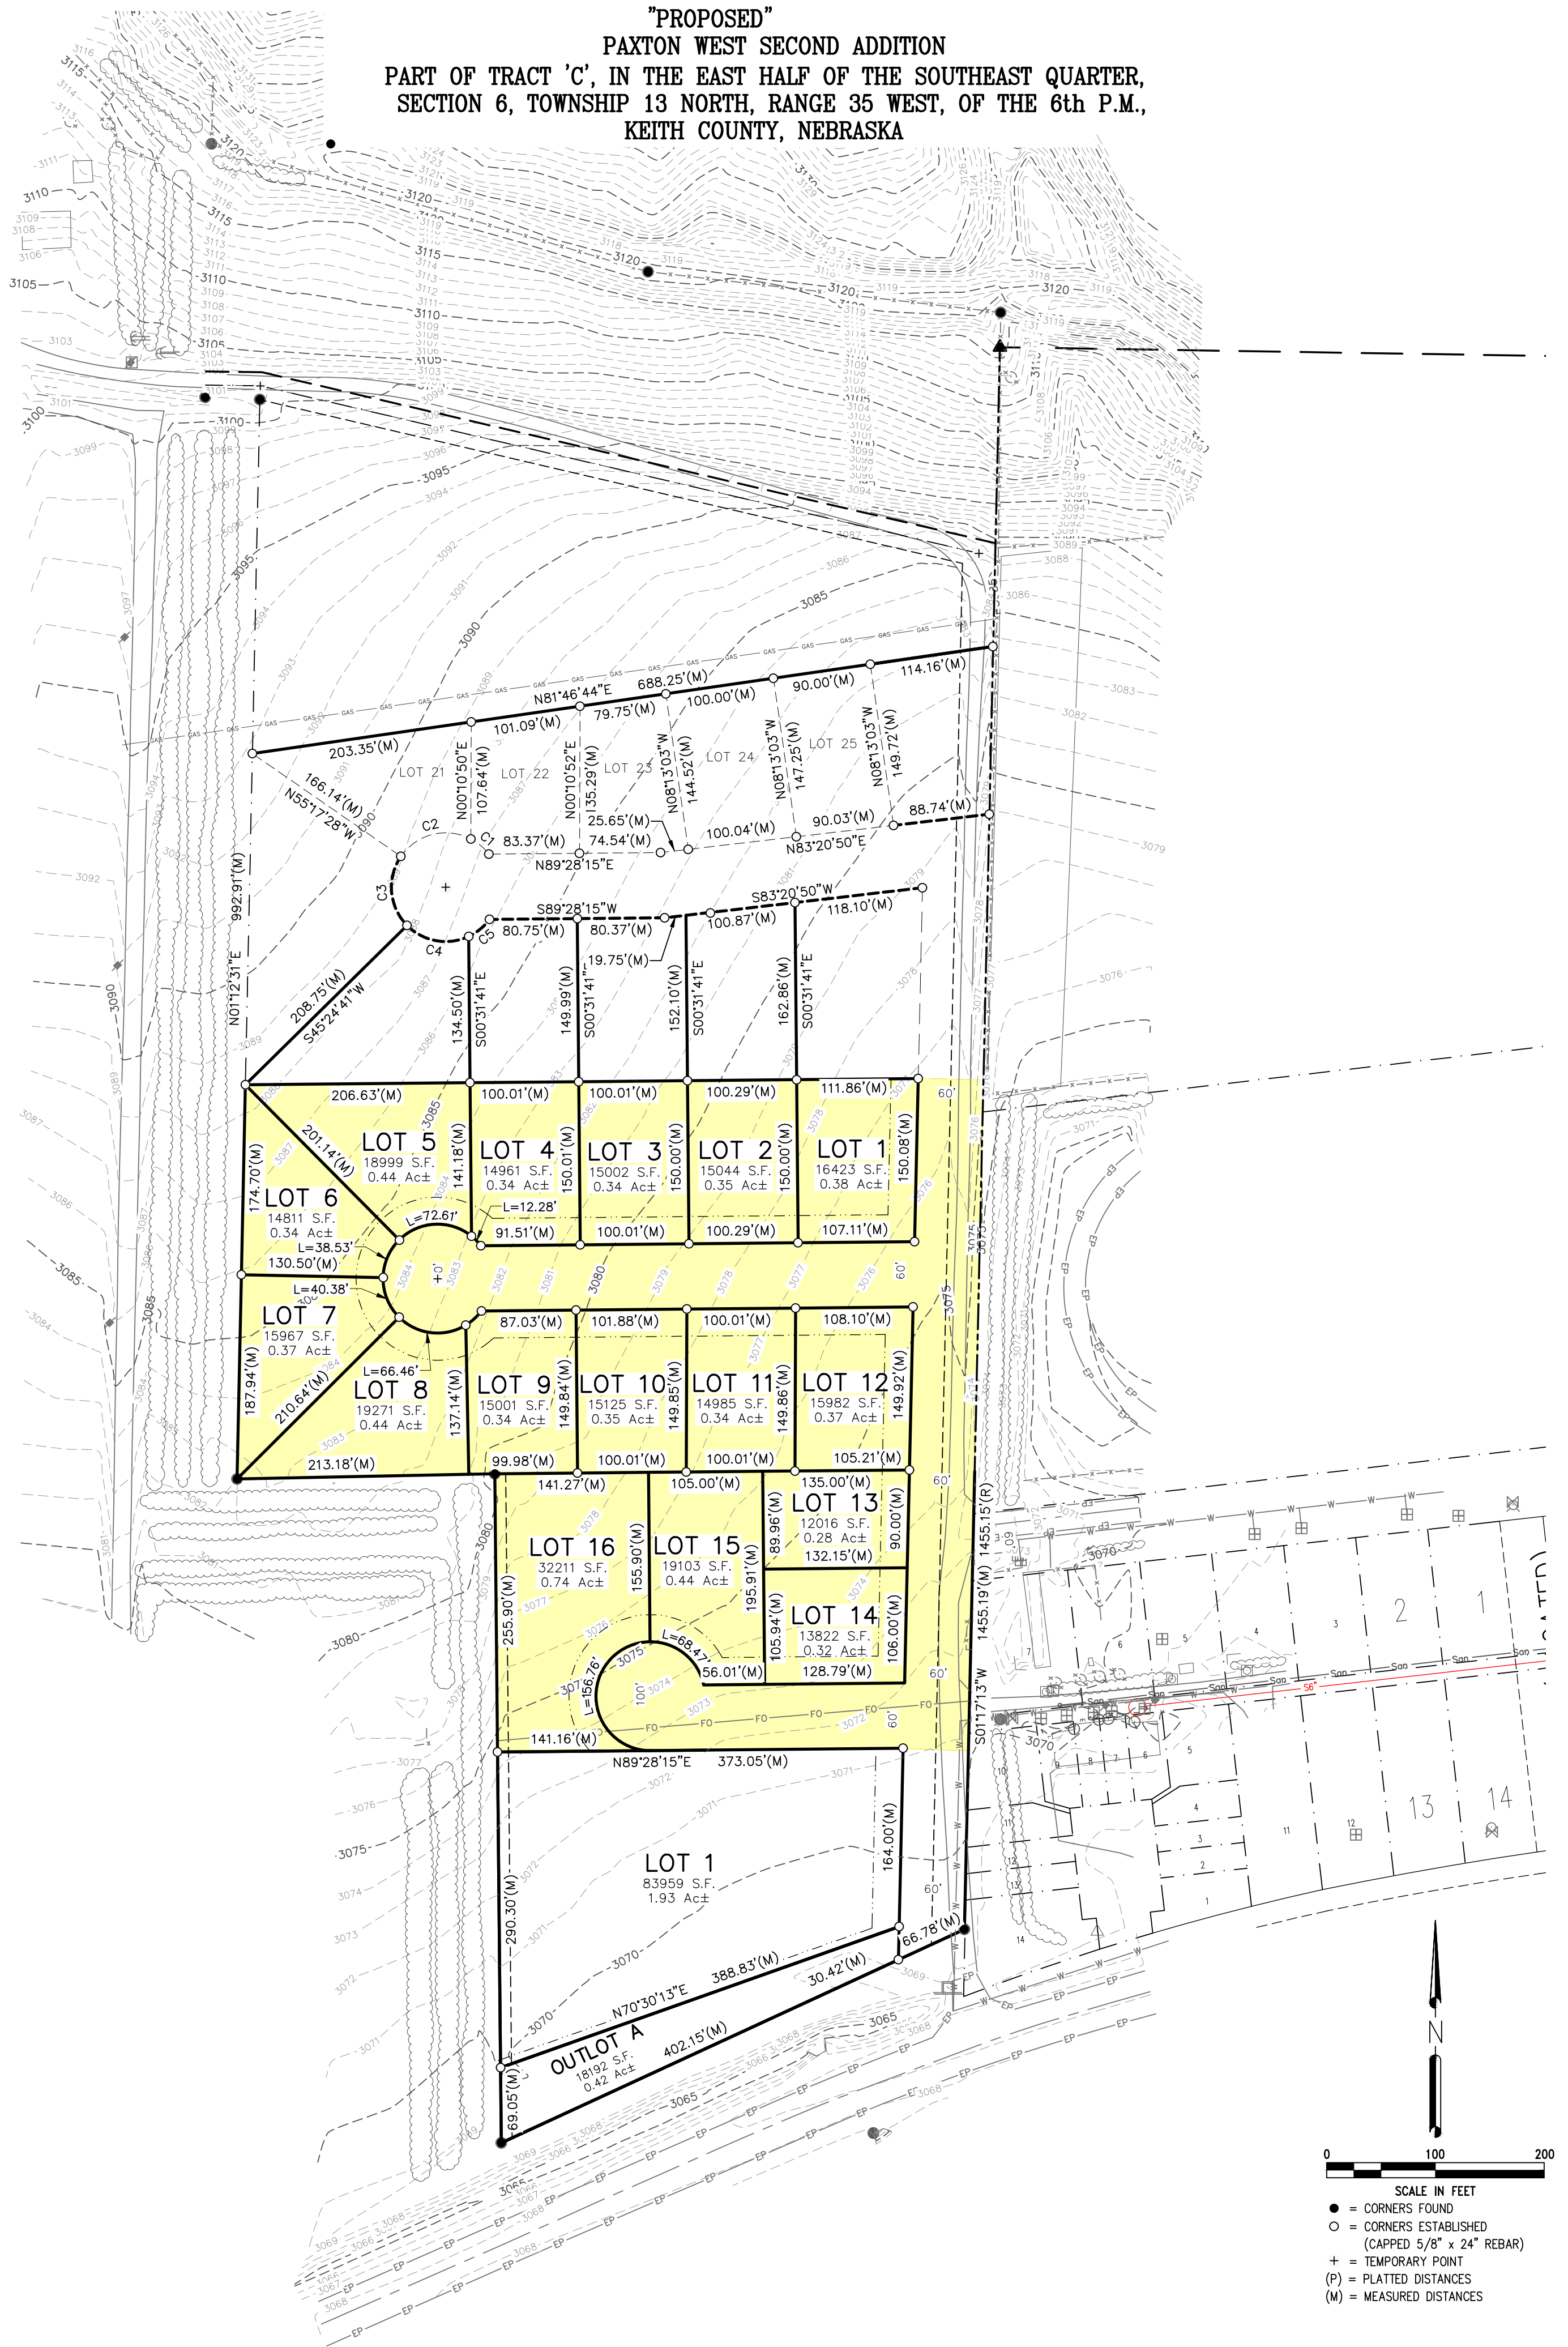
"PROPOSED"
PAXTON WEST SECOND ADDITION
PART OF TRACT 'C', IN THE EAST HALF OF THE SOUTHEAST QUARTER,
SECTION 6, TOWNSHIP 13 NORTH, RANGE 35 WEST, OF THE 6th P.M.,
KEITH COUNTY, NEBRASKA

688.25'(M)
N81°46'44"E
203.35'(M)
101.09'(M)
79.75'(M)
100.00'(M)
90.00'(M)
114.16'(M)
LOT 21
LOT 22
LOT 23
LOT 24
LOT 25
N00°10'50"E 107.64'(M)
N00°10'52"E 135.29'(M)
N08°13'03"W 144.52'(M)
N08°13'03"W 147.25'(M)
N08°13'03"W 149.72'(M)
166.14'(M)
N55°17'28"W
C2
C1
C3
C4
C5
83.37'(M)
74.54'(M)
25.65'(M)
100.04'(M)
90.03'(M)
88.74'(M)
N89°28'15"E
N83°20'50"E
S89°28'15"W
S83°20'50"W
80.75'(M)
80.37'(M)
19.75'(M)
100.87'(M)
118.10'(M)
208.75'(M)
S45°24'41"W
134.50'(M)
S00°31'41"E
149.99'(M)
S00°31'41"E
152.10'(M)
S00°31'41"E
162.86'(M)
S00°31'41"E
N01°12'31"E 992.91'(M)

206.63'(M)
100.01'(M)
100.01'(M)
100.29'(M)
111.86'(M)
60'
LOT 5
18999 S.F.
0.44 Ac±
LOT 4
14961 S.F.
0.34 Ac±
LOT 3
15002 S.F.
0.34 Ac±
LOT 2
15044 S.F.
0.35 Ac±
LOT 1
16423 S.F.
0.38 Ac±
201.14'(M)
141.18'(M)
150.01'(M)
150.00'(M)
150.00'(M)
150.08'(M)
174.70'(M)
LOT 6
14811 S.F.
0.34 Ac±
L=72.61'
L=12.28'
91.51'(M)
100.01'(M)
100.29'(M)
107.11'(M)
L=38.53'
130.50'(M)
L=40.38'
60'
LOT 7
15967 S.F.
0.37 Ac±
87.03'(M)
101.88'(M)
100.01'(M)
108.10'(M)
L=66.46'
LOT 8
19271 S.F.
0.44 Ac±
LOT 9
15001 S.F.
0.34 Ac±
LOT 10
15125 S.F.
0.35 Ac±
LOT 11
14985 S.F.
0.34 Ac±
LOT 12
15982 S.F.
0.37 Ac±
187.94'(M)
210.64'(M)
137.14'(M)
149.84'(M)
149.85'(M)
149.86'(M)
149.92'(M)
213.18'(M)
99.98'(M)
100.01'(M)
100.01'(M)
105.21'(M)
141.27'(M)
105.00'(M)
135.00'(M)
60'
LOT 13
12016 S.F.
0.28 Ac±
89.96'(M)
90.00'(M)
132.15'(M)
LOT 16
32211 S.F.
0.74 Ac±
LOT 15
19103 S.F.
0.44 Ac±
155.90'(M)
195.91'(M)
255.90'(M)
LOT 14
13822 S.F.
0.32 Ac±
105.94'(M)
106.00'(M)
L=68.47'
56.01'(M)
128.79'(M)
L=156.76'
100'
60'
60'
141.16'(M)
N89°28'15"E
373.05'(M)
S01°17'13"W
1455.19'(M) 1455.15'(R)
LOT 1
83959 S.F.
1.93 Ac±
164.00'(M)
60'
290.30'(M)
388.83'(M)
N70°30'13"E
30.42'(M)
66.78'(M)
OUTLOT A
18192 S.F.
0.42 Ac±
402.15'(M)
69.05'(M)

GAS
W
FO
EP
San

N
0 100 200
SCALE IN FEET
● = CORNERS FOUND
○ = CORNERS ESTABLISHED (CAPPED 5/8" x 24" REBAR)
+ = TEMPORARY POINT
(P) = PLATTED DISTANCES
(M) = MEASURED DISTANCES